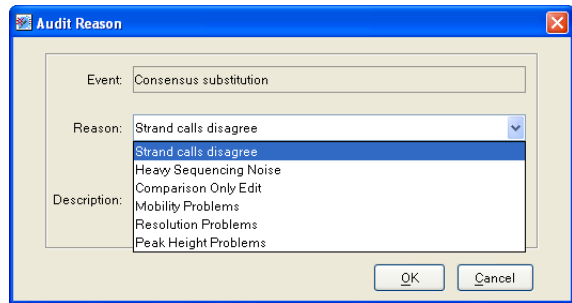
Audit Reason

Event: Consensus substitution

Reason: Strand calls disagree

Strand calls disagree
Heavy Sequencing Noise
Comparison Only Edit
Mobility Problems
Resolution Problems
Peak Height Problems

Description:

OK Cancel